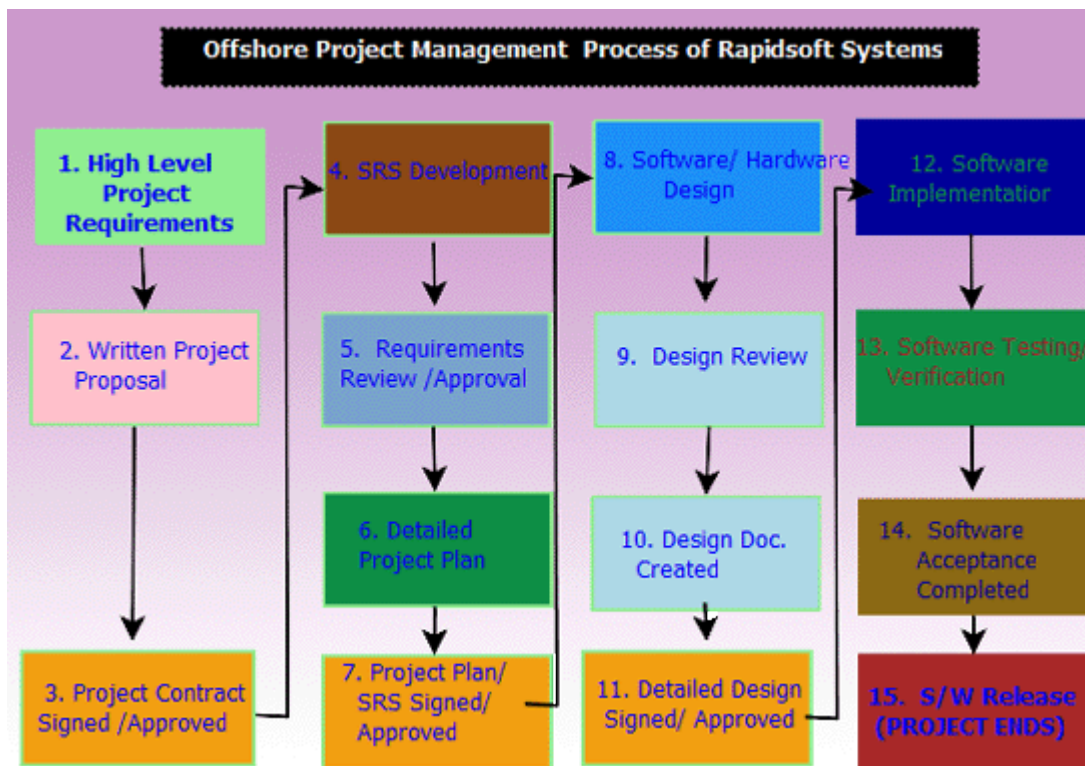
Offshore Project Management Process of Rapidsoft Systems

1. High Level Project Requirements

2. Written Project Proposal

3. Project Contract Signed /Approved

4. SRS Development

5. Requirements Review /Approval

6. Detailed Project Plan

7. Project Plan/ SRS Signed/ Approved

8. Software/ Hardware Design

9. Design Review

10. Design Doc. Created

11. Detailed Design Signed/ Approved

12. Software Implementatior

13. Software Testing/ Verification

14. Software Acceptance Completed

15. S/W Release (PROJECT ENDS)